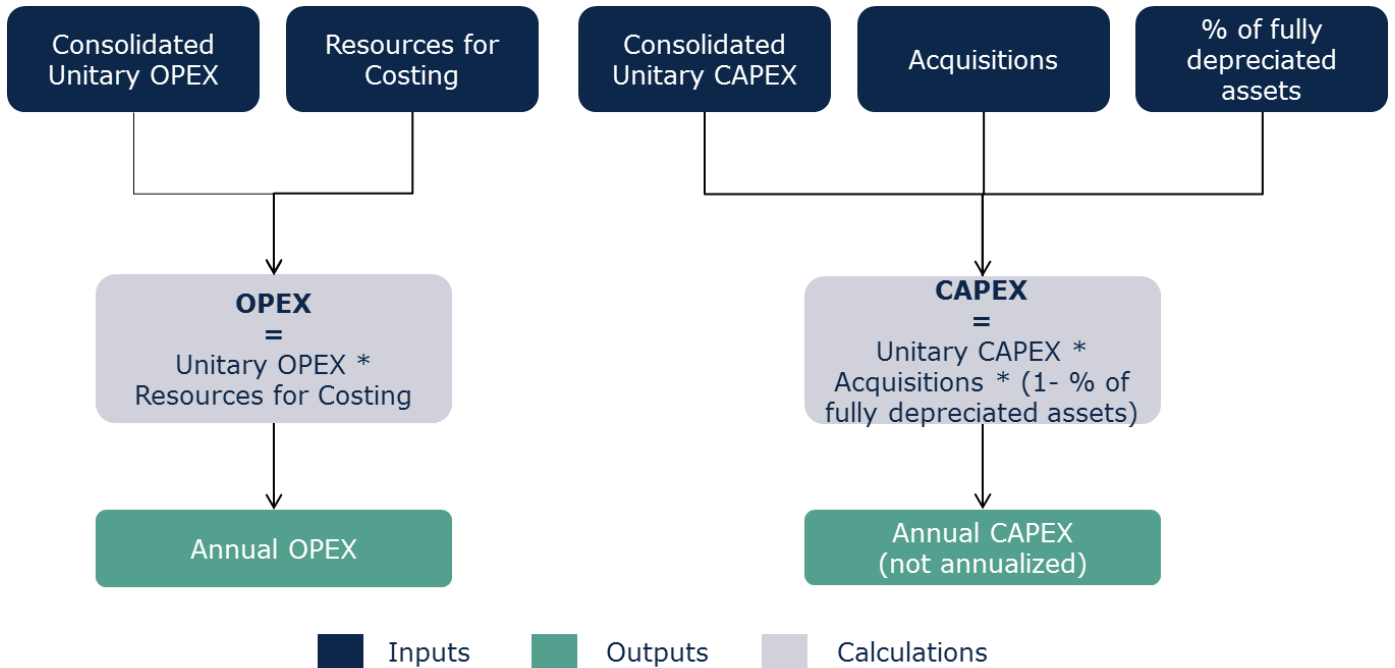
Consolidated Unitary OPEX

Resources for Costing

Consolidated Unitary CAPEX

Acquisitions

% of fully depreciated assets

**OPEX**
**=**
Unitary OPEX * Resources for Costing

**CAPEX**
**=**
Unitary CAPEX * Acquisitions * (1- % of fully depreciated assets)

Annual OPEX

Annual CAPEX (not annualized)

Inputs Outputs Calculations